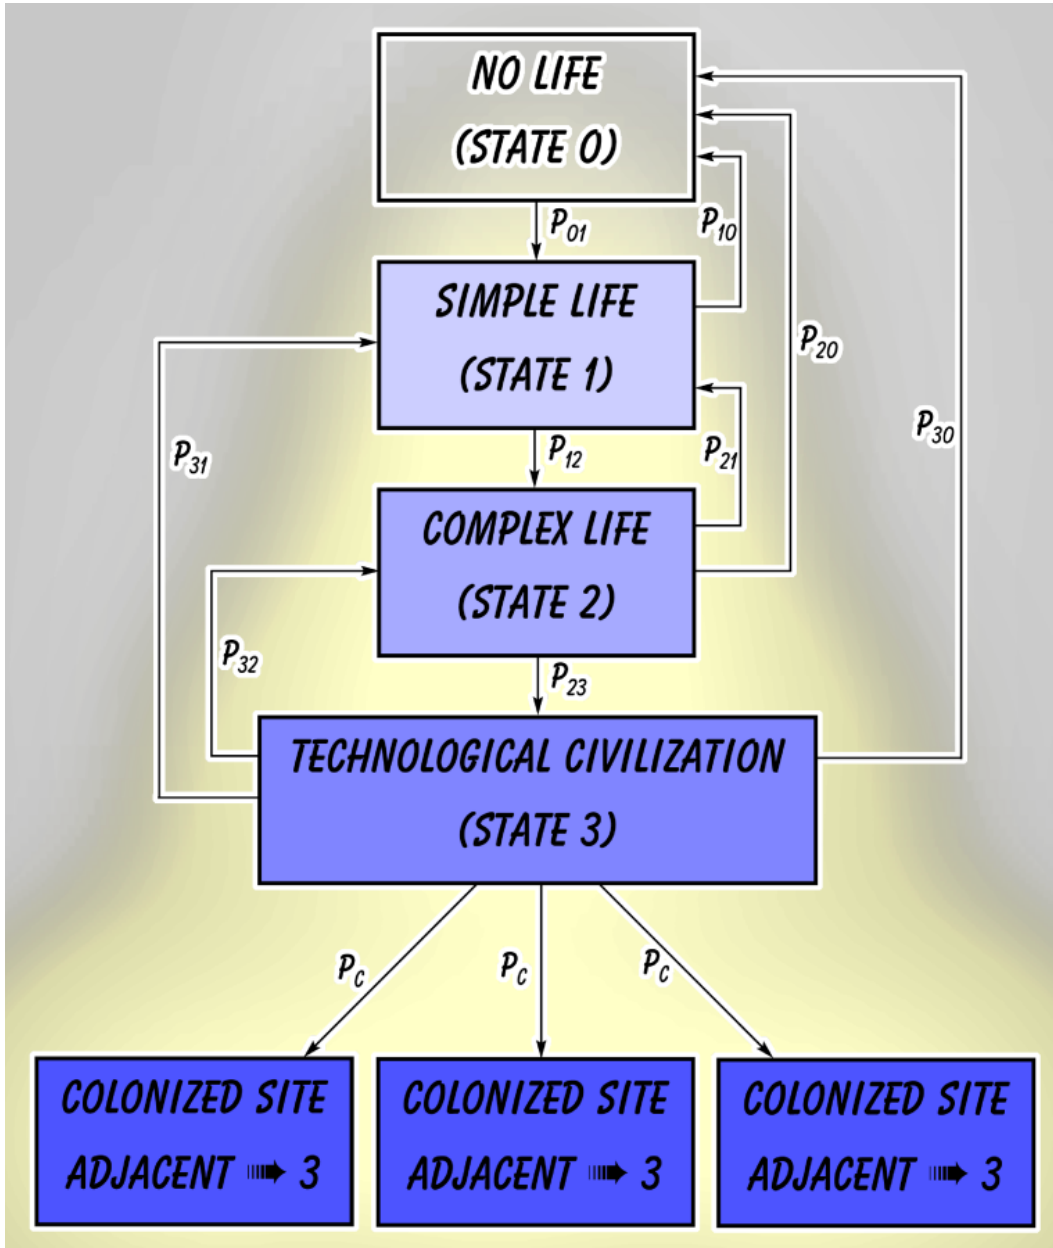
NO LIFE
(STATE 0)

$P_{01}$

$P_{10}$

SIMPLE LIFE
(STATE 1)

$P_{20}$

$P_{31}$

$P_{12}$

$P_{21}$

$P_{30}$

COMPLEX LIFE
(STATE 2)

$P_{32}$

$P_{23}$

TECHNOLOGICAL CIVILIZATION
(STATE 3)

$P_C$

$P_C$

$P_C$

COLONIZED SITE
ADJACENT ➠ 3

COLONIZED SITE
ADJACENT ➠ 3

COLONIZED SITE
ADJACENT ➠ 3